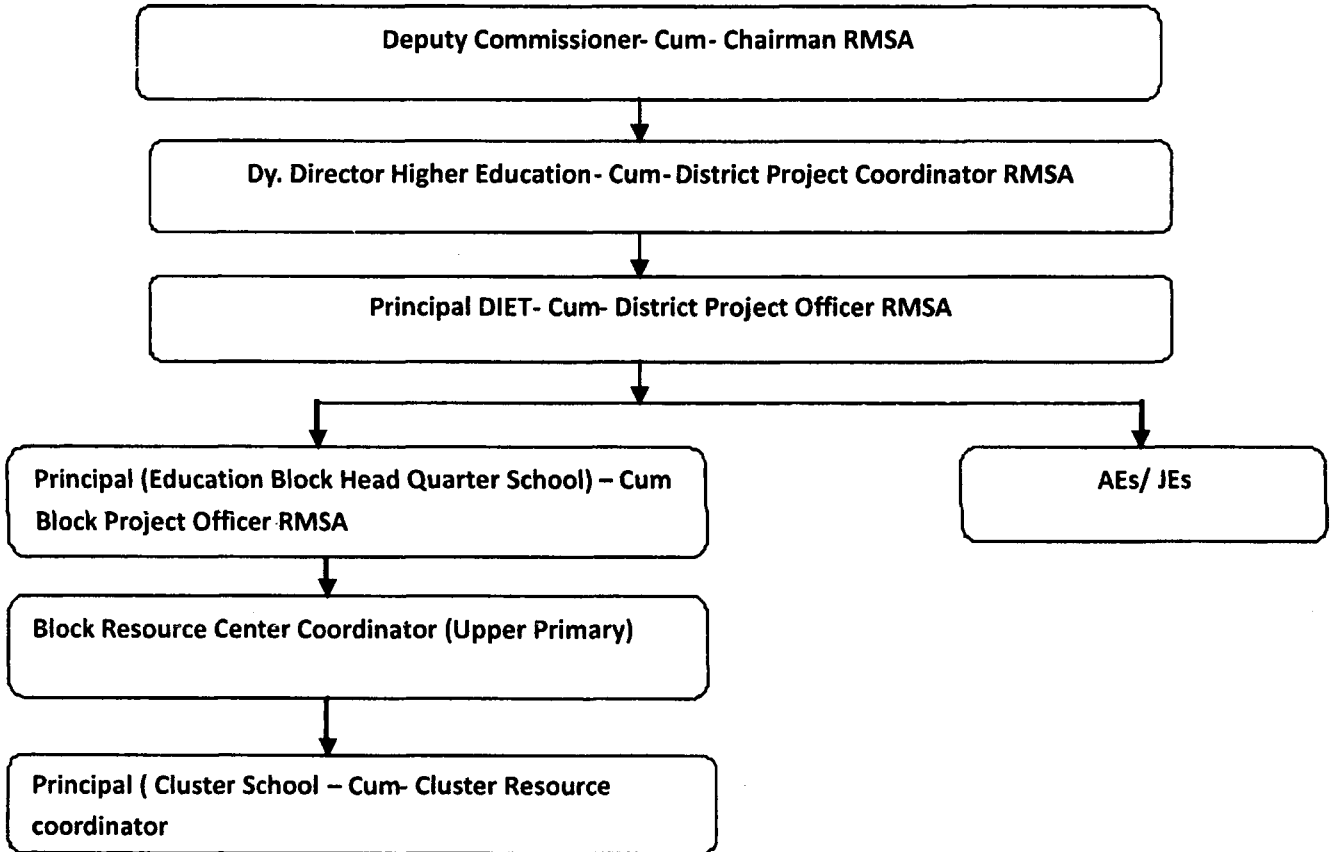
Deputy Commissioner- Cum- Chairman RMSA

Dy. Director Higher Education - Cum - District Project Coordinator RMSA

Principal DIET- Cum- District Project Officer RMSA

Principal (Education Block Head Quarter School) – Cum Block Project Officer RMSA

AEs/ JEs

Block Resource Center Coordinator (Upper Primary)

Principal ( Cluster School – Cum- Cluster Resource coordinator